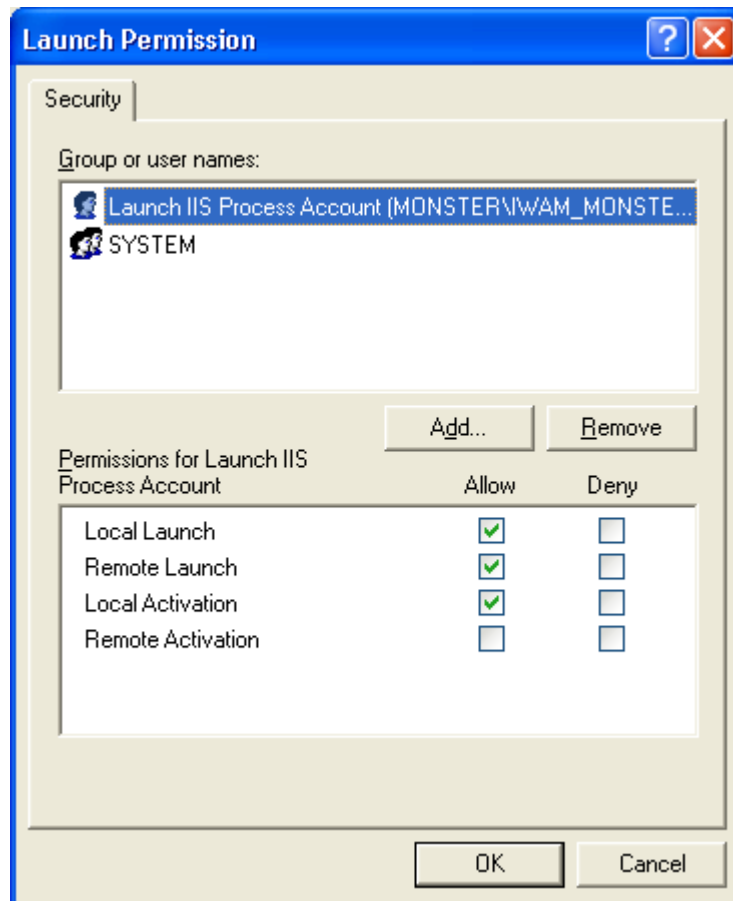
Launch Permission

Security

Group or user names:

Launch IIS Process Account (MONSTER\IWAM_MONSTE...

SYSTEM

Add...

Remove

Permissions for Launch IIS Process Account

| | Allow | Deny |
|---|---|---|
| Local Launch | ✓ | |
| Remote Launch | ✓ | |
| Local Activation | ✓ | |
| Remote Activation | | |

OK

Cancel